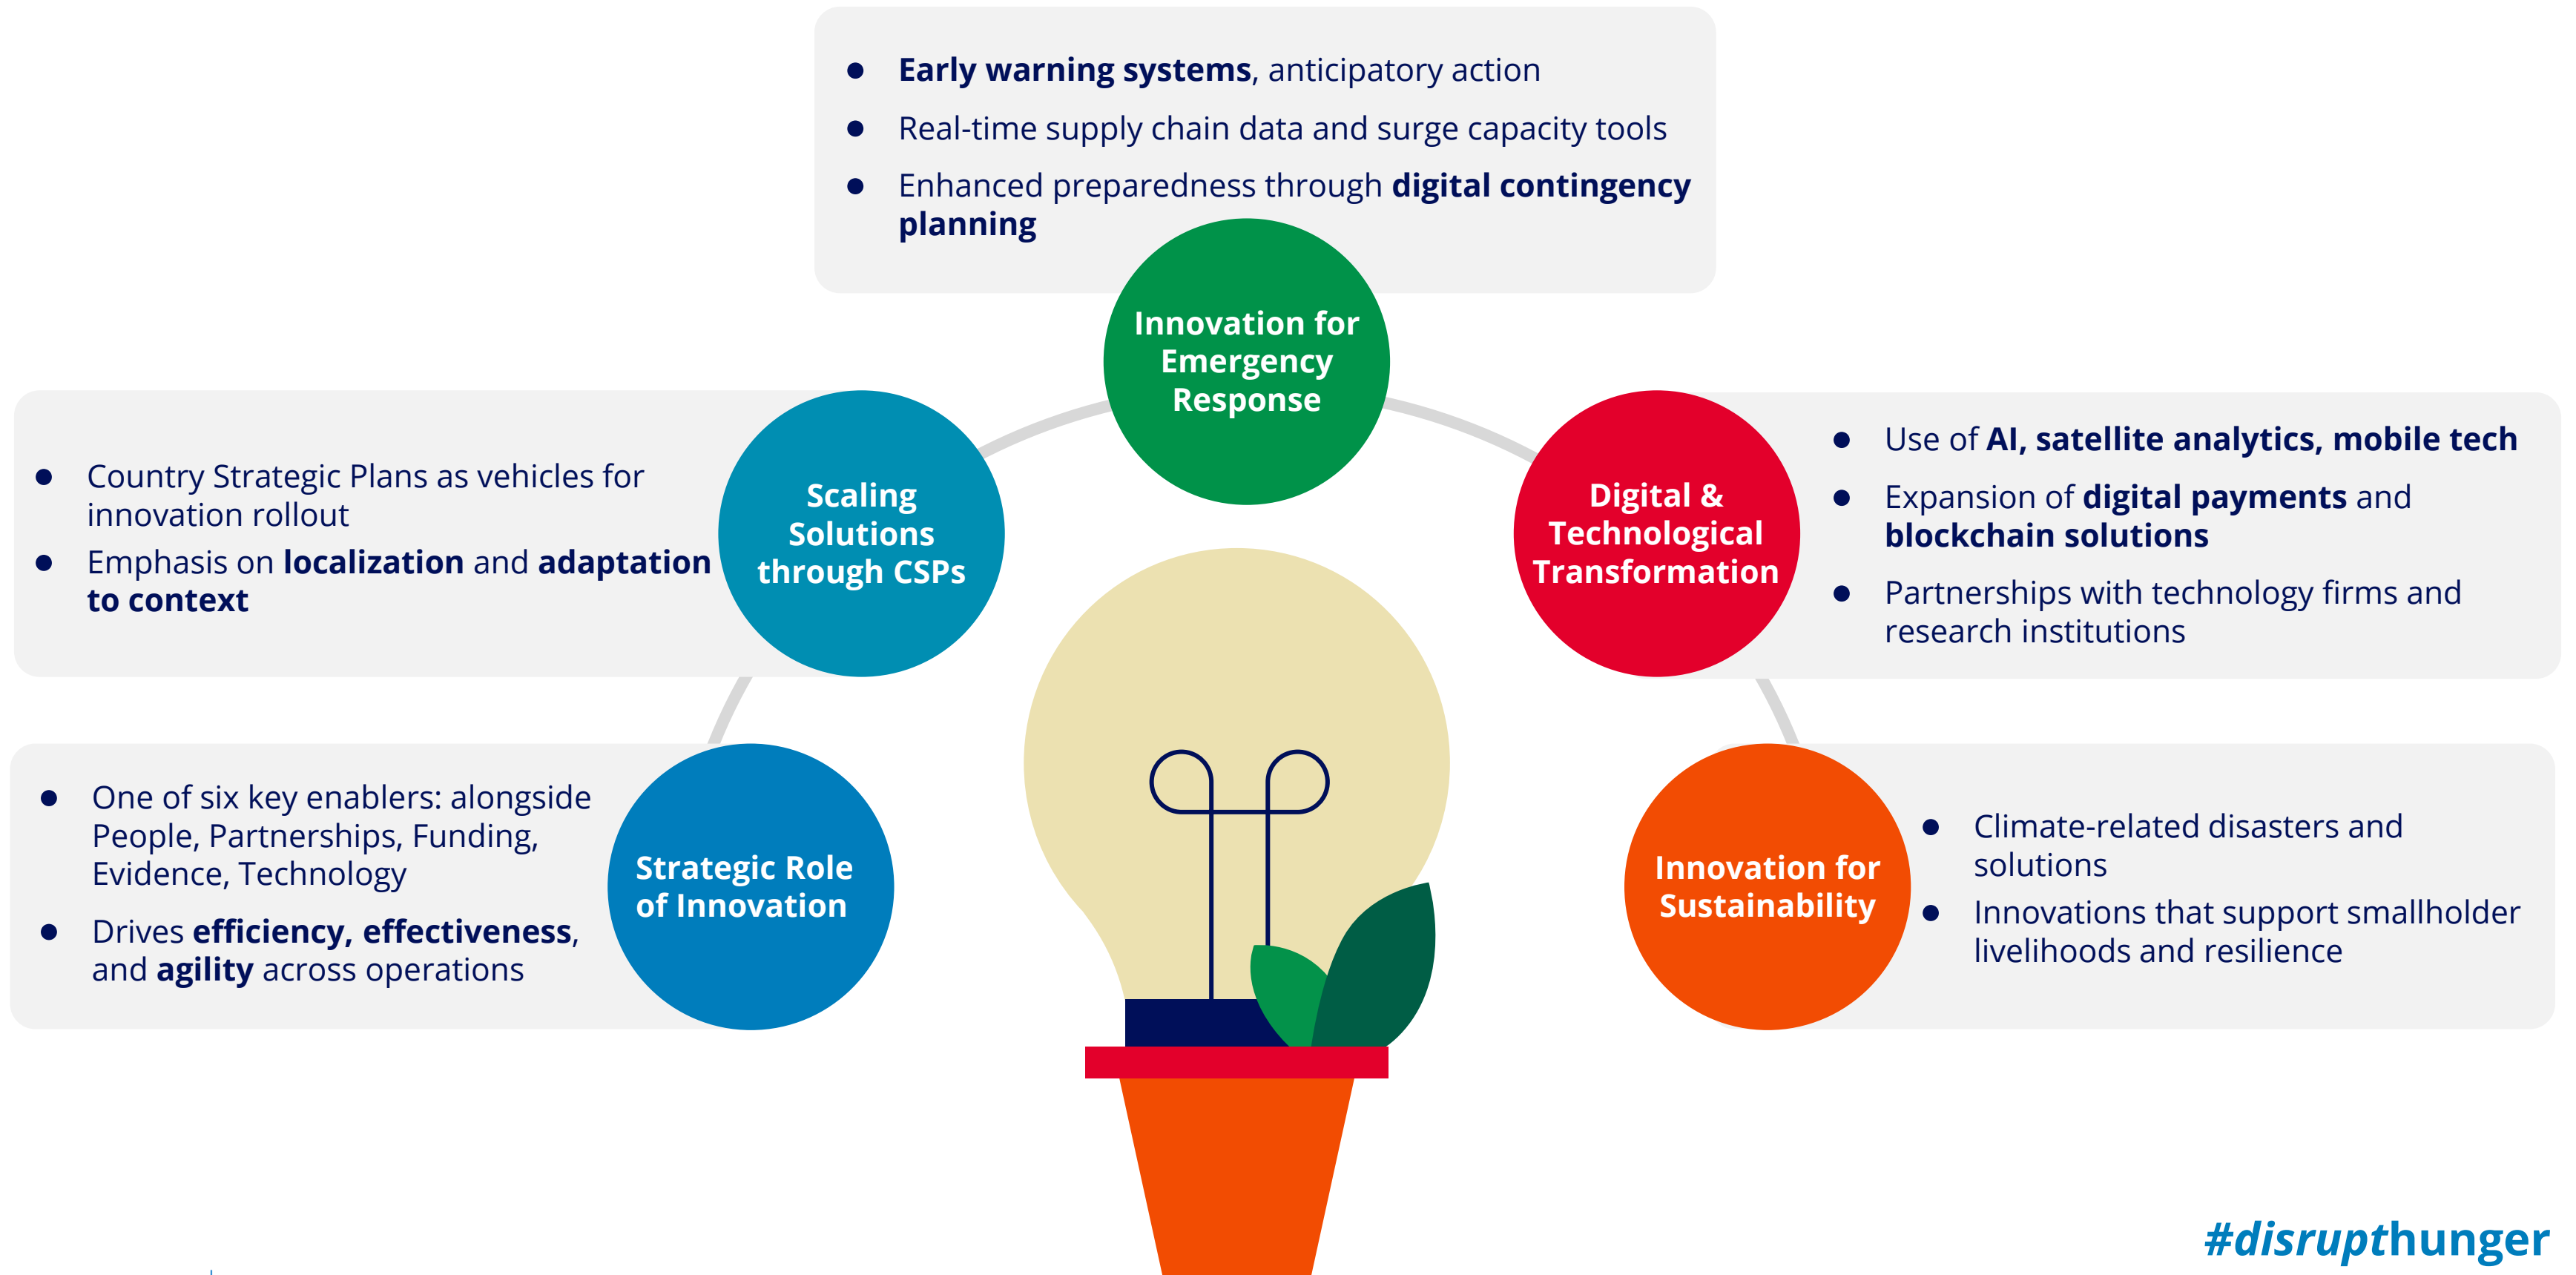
- Early warning systems, anticipatory action
- Real-time supply chain data and surge capacity tools
- Enhanced preparedness through digital contingency planning

Innovation for Emergency Response

- Country Strategic Plans as vehicles for innovation rollout
- Emphasis on localization and adaptation to context

Scaling Solutions through CSPs

Digital & Technological Transformation

- Use of AI, satellite analytics, mobile tech
- Expansion of digital payments and blockchain solutions
- Partnerships with technology firms and research institutions

- One of six key enablers: alongside People, Partnerships, Funding, Evidence, Technology
- Drives efficiency, effectiveness, and agility across operations

Strategic Role of Innovation

Innovation for Sustainability

- Climate-related disasters and solutions
- Innovations that support smallholder livelihoods and resilience

#disrupthunger